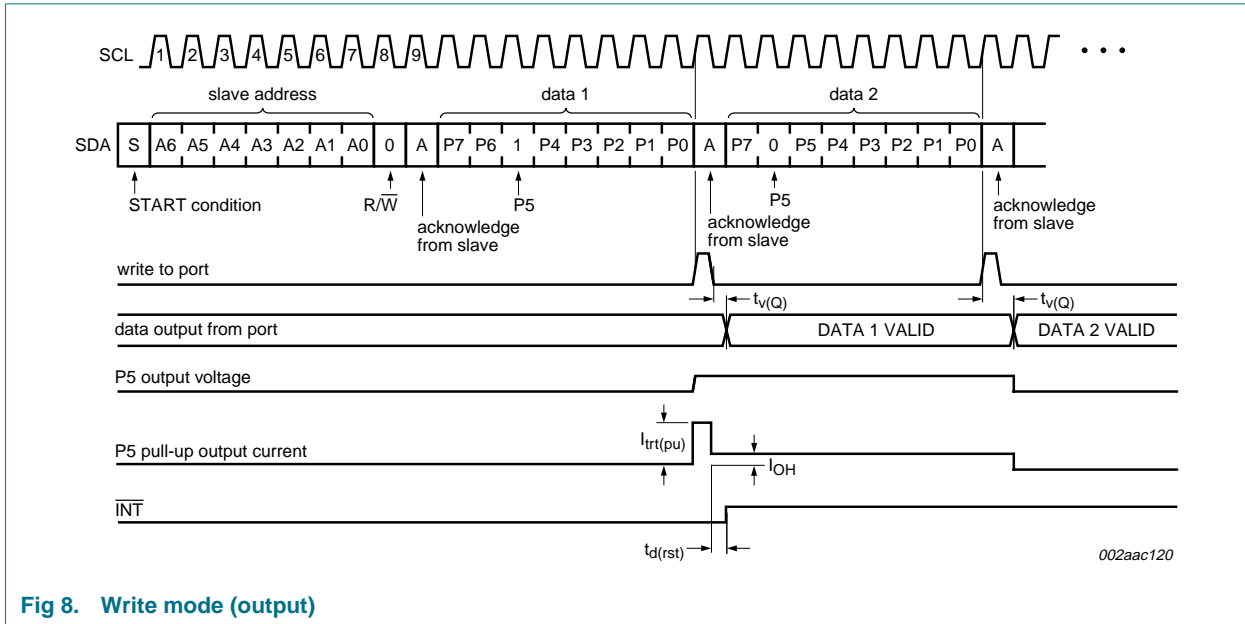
SCL 1 2 3 4 5 6 7 8 9 • • •

slave address

data 1

data 2

SDA S A6 A5 A4 A3 A2 A1 A0 0 A P7 P6 1 P4 P3 P2 P1 P0 A P7 0 P5 P4 P3 P2 P1 P0 A

START condition

$R/\overline{W}$

acknowledge from slave

P5

acknowledge from slave

P5

acknowledge from slave

write to port

$t_{v(Q)}$

$t_{v(Q)}$

data output from port

DATA 1 VALID

DATA 2 VALID

P5 output voltage

P5 pull-up output current

$I_{trt(pu)}$

$I_{OH}$

$\overline{INT}$

$t_{d(rst)}$

002aac120

Fig 8. Write mode (output)